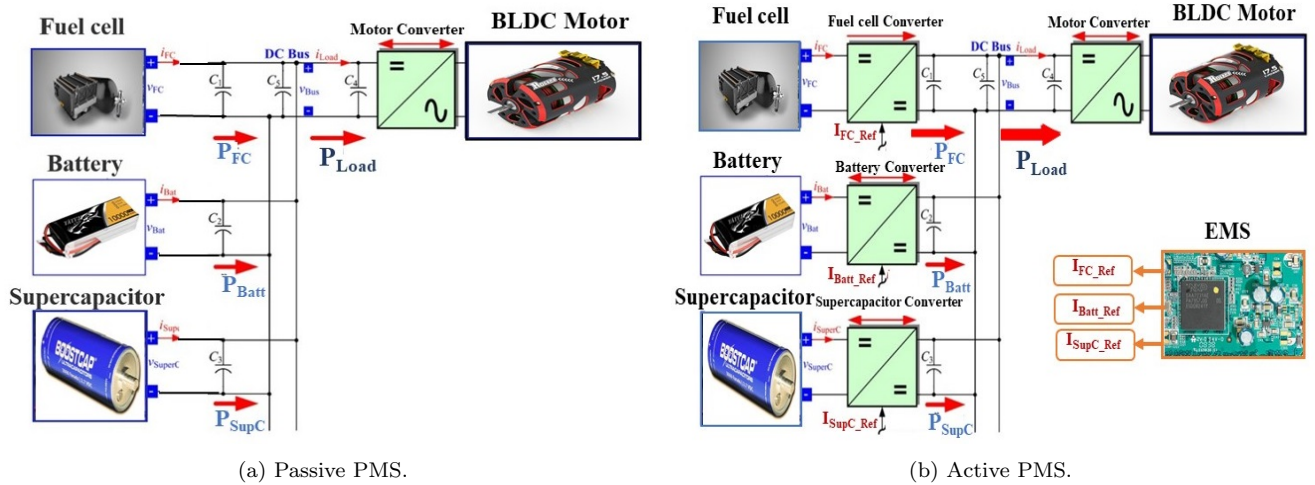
Fuel cell
$i_{FC}$
+
$v_{FC}$
-
$C_1$
$C_5$
DC Bus
$i_{Load}$
+
$v_{Bus}$
-
$C_4$
Motor Converter
=
~
BLDC Motor
$P_{FC}$
$P_{Load}$
Battery
$i_{Bat}$
+
$v_{Bat}$
-
$C_2$
$P_{Batt}$
Supercapacitor
$i_{Sups}$
+
$v_{SuperC}$
-
$C_3$
$P_{SupC}$

(a) Passive PMS.

Fuel cell
$i_{FC}$
+
$v_{FC}$
-
Fuel cell Converter
=
=
$I_{FC\_Ref}$
$C_1$
$C_5$
DC Bus
$i_{Load}$
+
$v_{Bus}$
-
$C_4$
Motor Converter
=
~
BLDC Motor
$P_{FC}$
$P_{Load}$
Battery
Battery Converter
$i_{Bat}$
+
$v_{Bat}$
-
=
=
$C_2$
$I_{Batt\_Ref}$
$P_{Batt}$
EMS
$I_{FC\_Ref}$
$I_{Batt\_Ref}$
$I_{SupC\_Ref}$
Supercapacitor
Supercapacitor Converter
$i_{SuperC}$
+
$v_{SuperC}$
-
=
=
$C_3$
$I_{SupC\_Ref}$
$P_{SupC}$

(b) Active PMS.